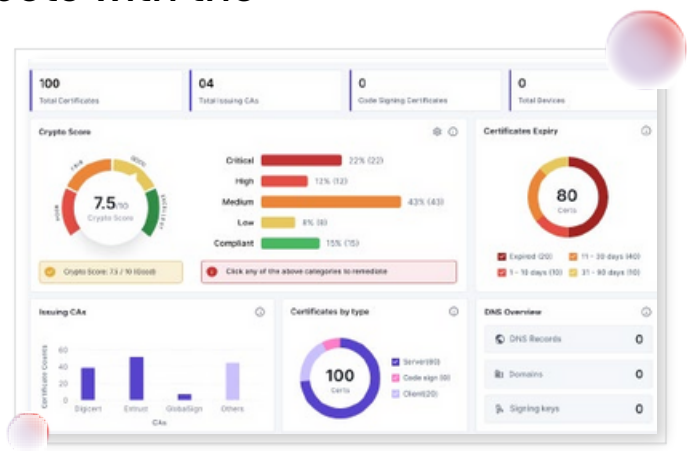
100
Total Certificates

04
Total Issuing CAs

0
Code Signing Certificates

0
Total Devices

Crypto Score

7.5/10
Crypto Score

Poor
Fair
Good
Excellent

Critical 22% (22)
High 12% (12)
Medium 43% (43)
Low 8% (8)
Compliant 15% (15)

Crypto Score: 7.5 / 10 (Good)

Click any of the above categories to remediate

Certificates Expiry

80
Certs

Expired (20)
11 - 30 days (40)
1 - 10 days (10)
31 - 90 days (10)

Issuing CAs

Certificate Counts
60
40
20
0
Digicert
Entrust
GlobalSign
Others
CAs

Certificates by type

100
Certs

Server(80)
Code sign (0)
Client(20)

DNS Overview

DNS Records 0
Domains 0
Signing keys 0